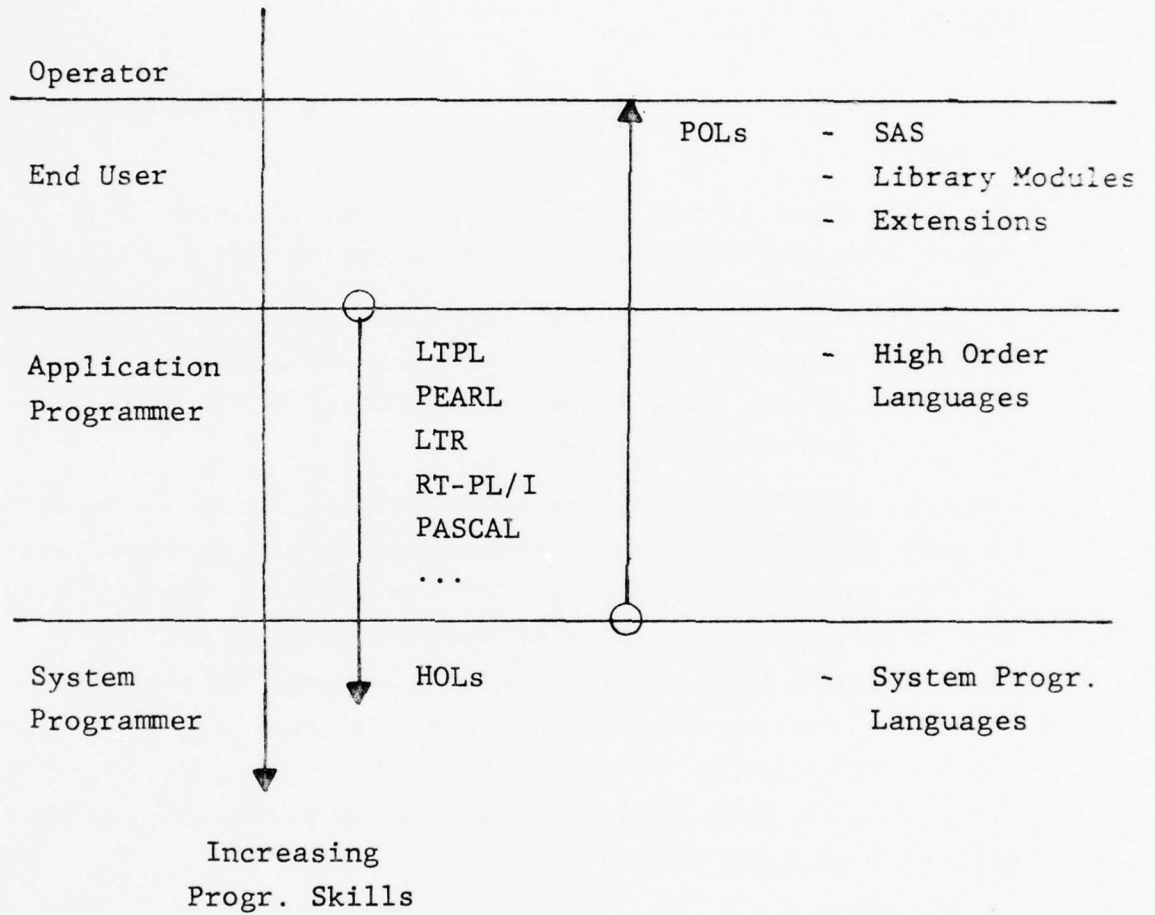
Operator

End User

POLs - SAS
- Library Modules
- Extensions

Application Programmer

LTPL
PEARL
LTR
RT-PL/I
PASCAL
...

- High Order Languages

System Programmer

HOLs

- System Progr. Languages

Increasing Progr. Skills